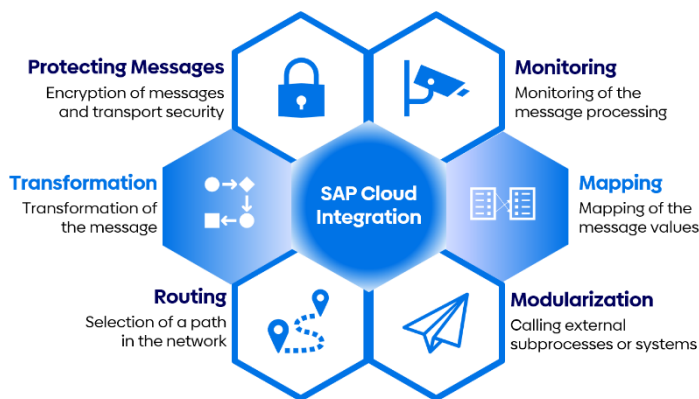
Protecting Messages
Encryption of messages and transport security

Monitoring
Monitoring of the message processing

Transformation
Transformation of the message

SAP Cloud Integration

Mapping
Mapping of the message values

Routing
Selection of a path in the network

Modularization
Calling external subprocesses or systems